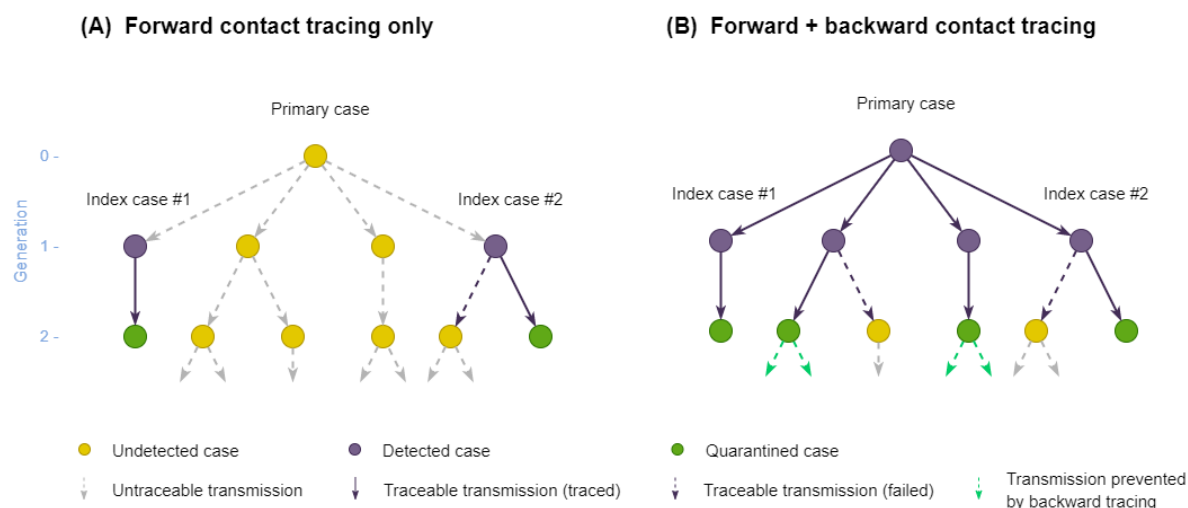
(A) Forward contact tracing only

Primary case

Generation
0 -
1 -
2 -

Index case #1

Index case #2

(B) Forward + backward contact tracing

Primary case

Index case #1

Index case #2

Undetected case

Detected case

Quarantined case

Untraceable transmission

Traceable transmission (traced)

Traceable transmission (failed)

Transmission prevented by backward tracing